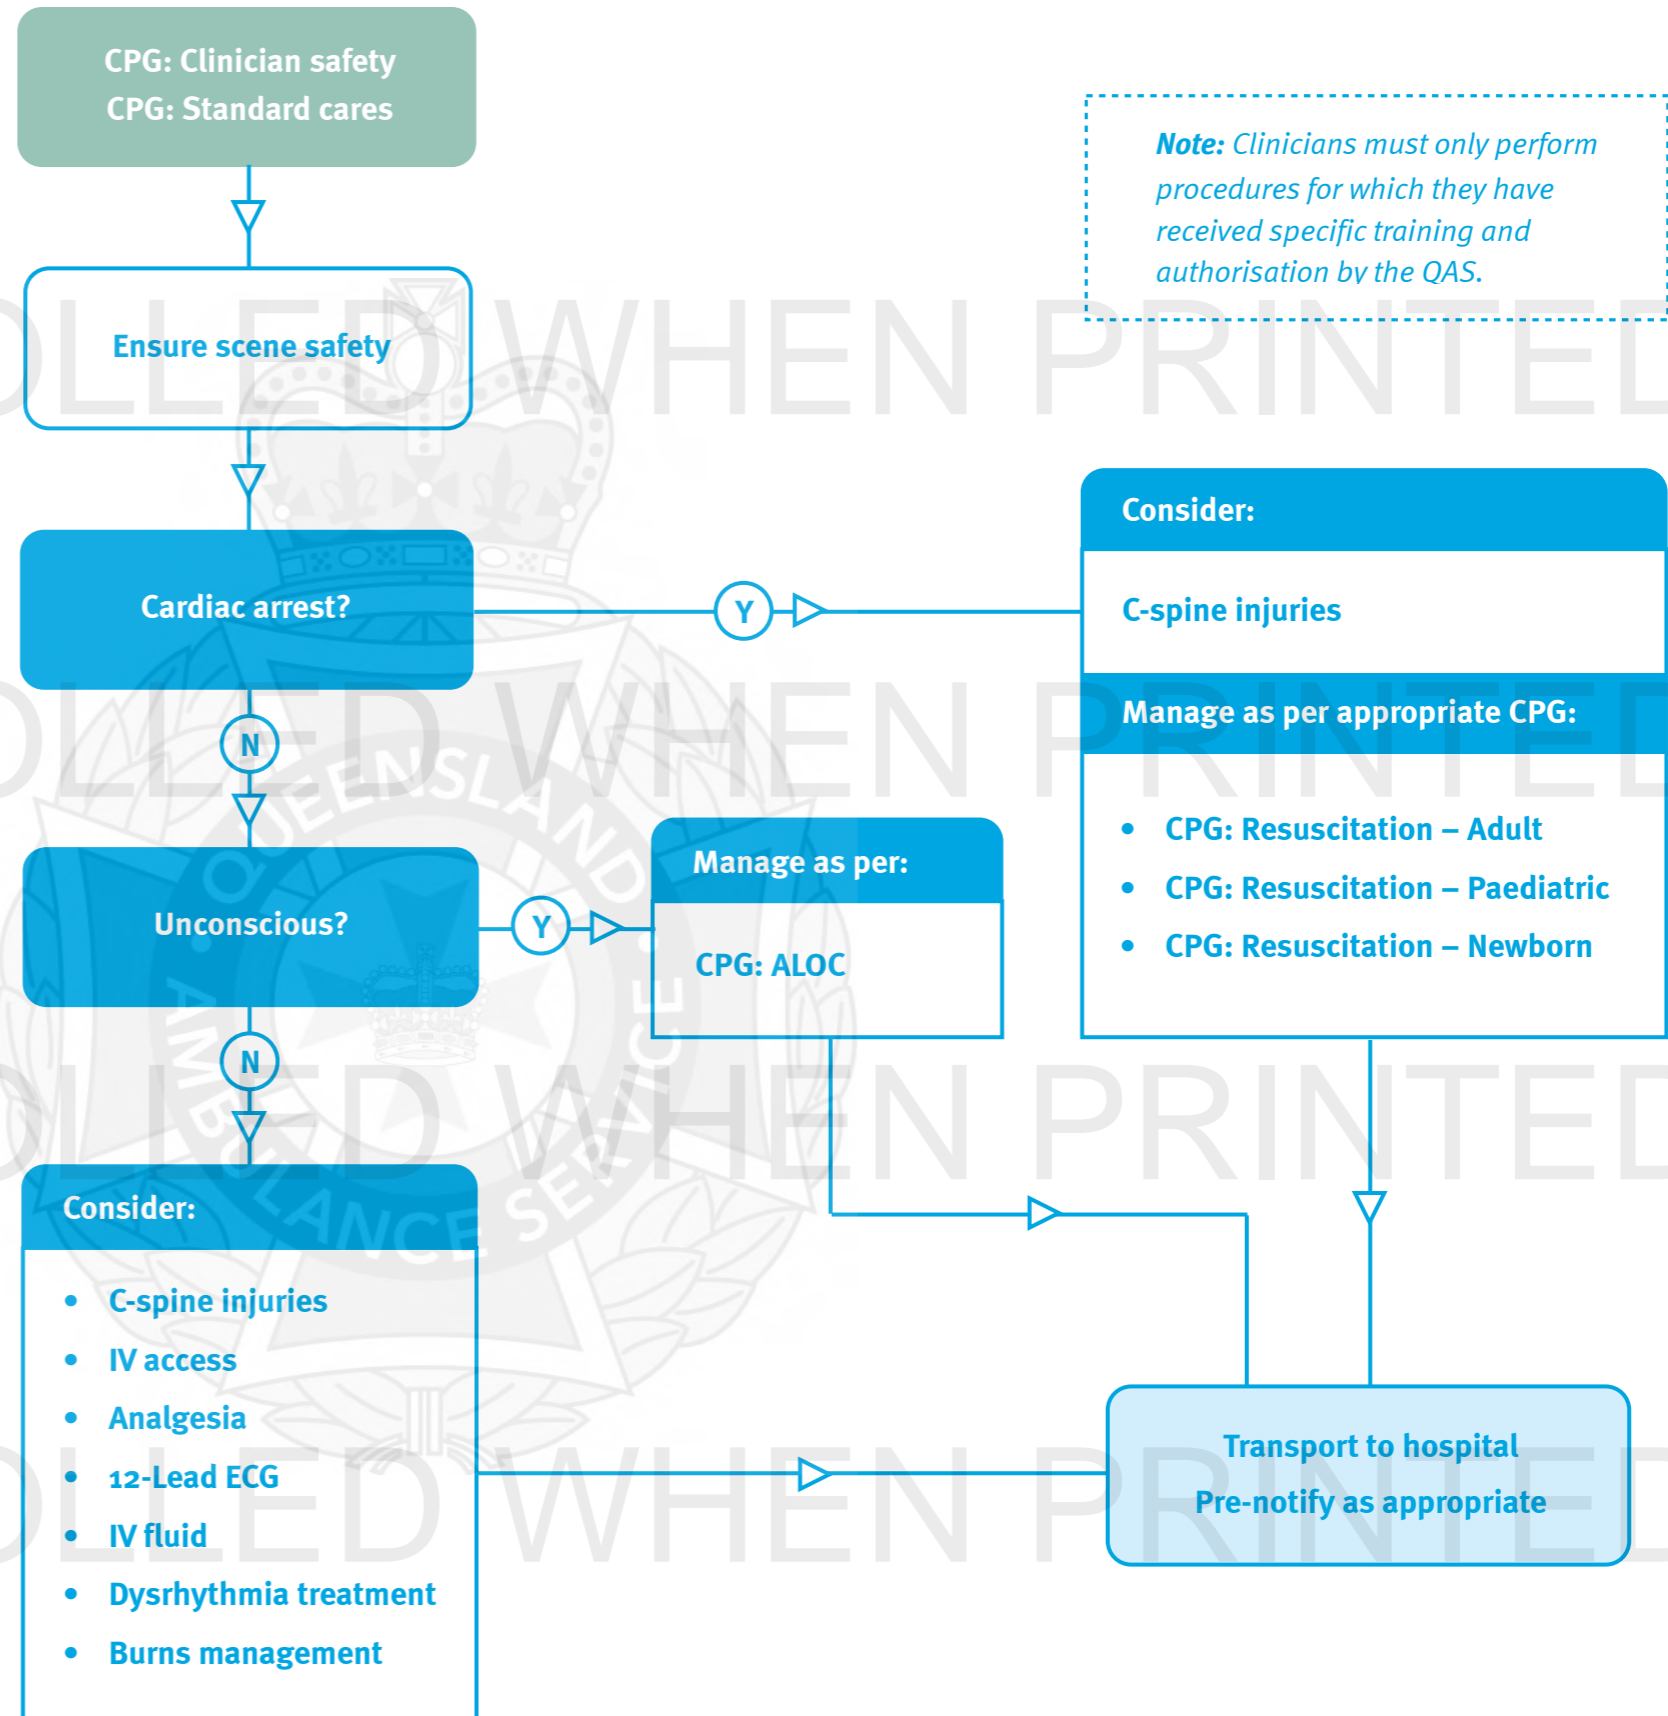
CPG: Clinician safety
CPG: Standard cares

Note: Clinicians must only perform procedures for which they have received specific training and authorisation by the QAS.

Ensure scene safety

Cardiac arrest?

Y

Consider:

C-spine injuries

Manage as per appropriate CPG:

- CPG: Resuscitation – Adult
- CPG: Resuscitation – Paediatric
- CPG: Resuscitation – Newborn

N

Unconscious?

Y

Manage as per:

CPG: ALOC

N

Consider:

- C-spine injuries
- IV access
- Analgesia
- 12-Lead ECG
- IV fluid
- Dysrhythmia treatment
- Burns management

Transport to hospital
Pre-notify as appropriate

OLLED WHEN PRINTED
OLLED WHEN PRINTED
OLLED WHEN PRINTED
OLLED WHEN PRINTED

QUEENSLAND AMBULANCE SERVICE